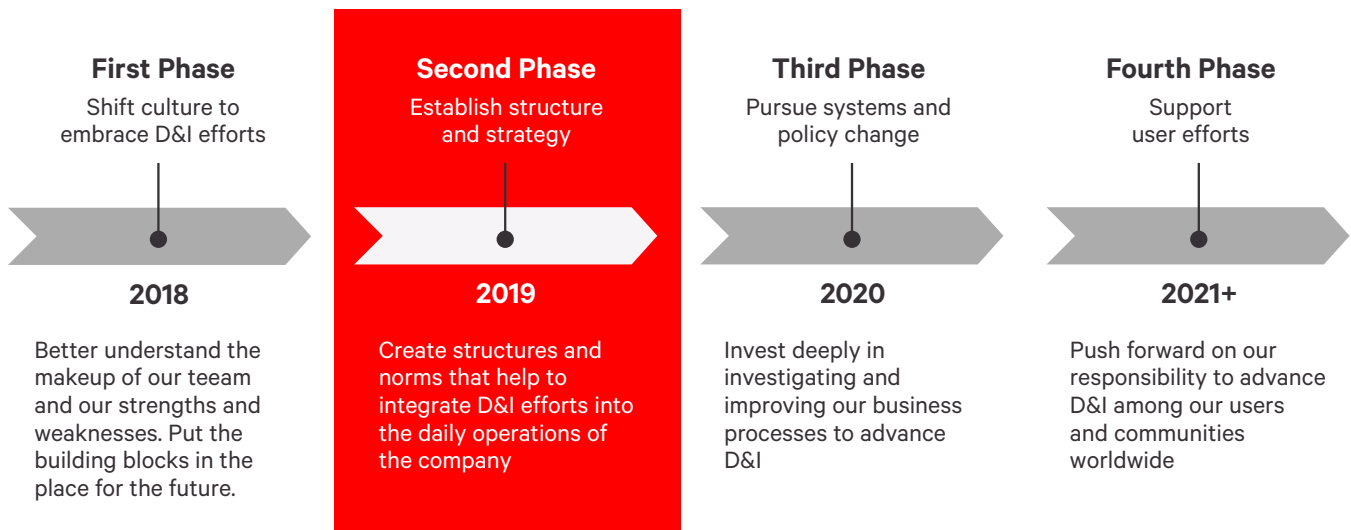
First Phase
Shift culture to embrace D&I efforts

2018

Better understand the makeup of our teeam and our strengths and weaknesses. Put the building blocks in the place for the future.

Second Phase
Establish structure and strategy

2019

Create structures and norms that help to integrate D&I efforts into the daily operations of the company

Third Phase
Pursue systems and policy change

2020

Invest deeply in investigating and improving our business processes to advance D&I

Fourth Phase
Support user efforts

2021+

Push forward on our responsibility to advance D&I among our users and communities worldwide